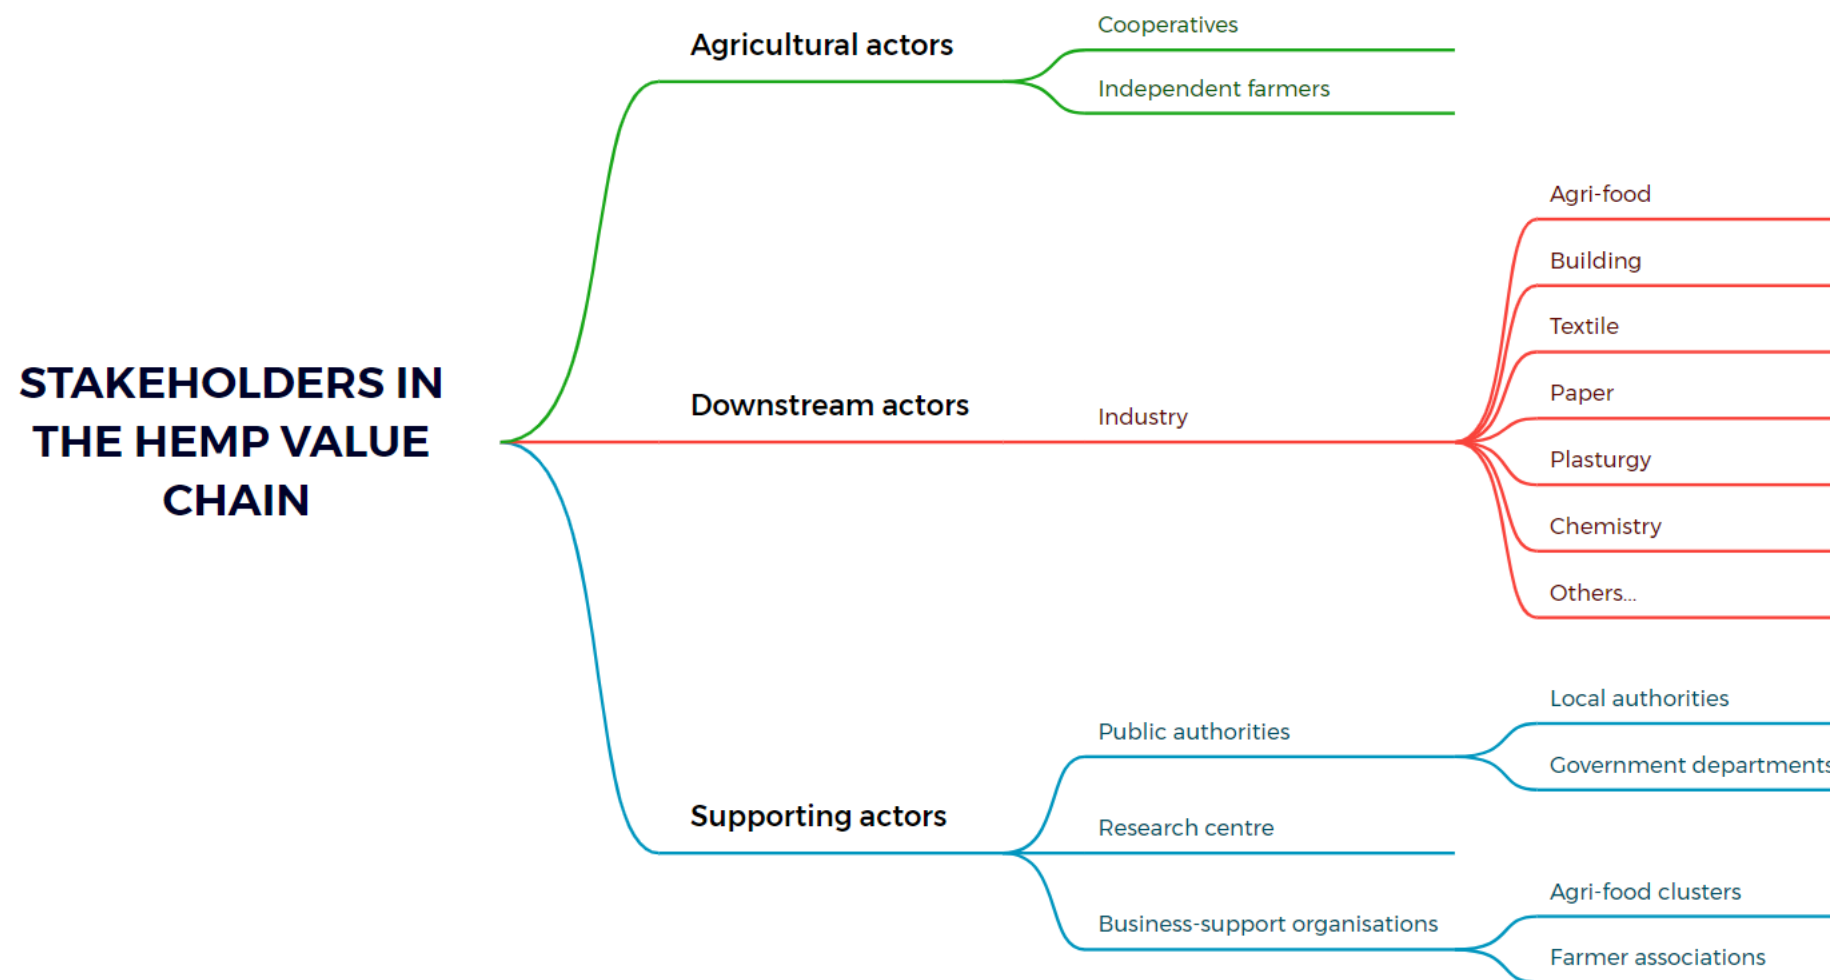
STAKEHOLDERS IN THE HEMP VALUE CHAIN

Agricultural actors

Cooperatives

Independent farmers

Downstream actors

Industry

Agri-food

Building

Textile

Paper

Plasturgy

Chemistry

Others...

Supporting actors

Public authorities

Local authorities

Government departments

Research centre

Business-support organisations

Agri-food clusters

Farmer associations